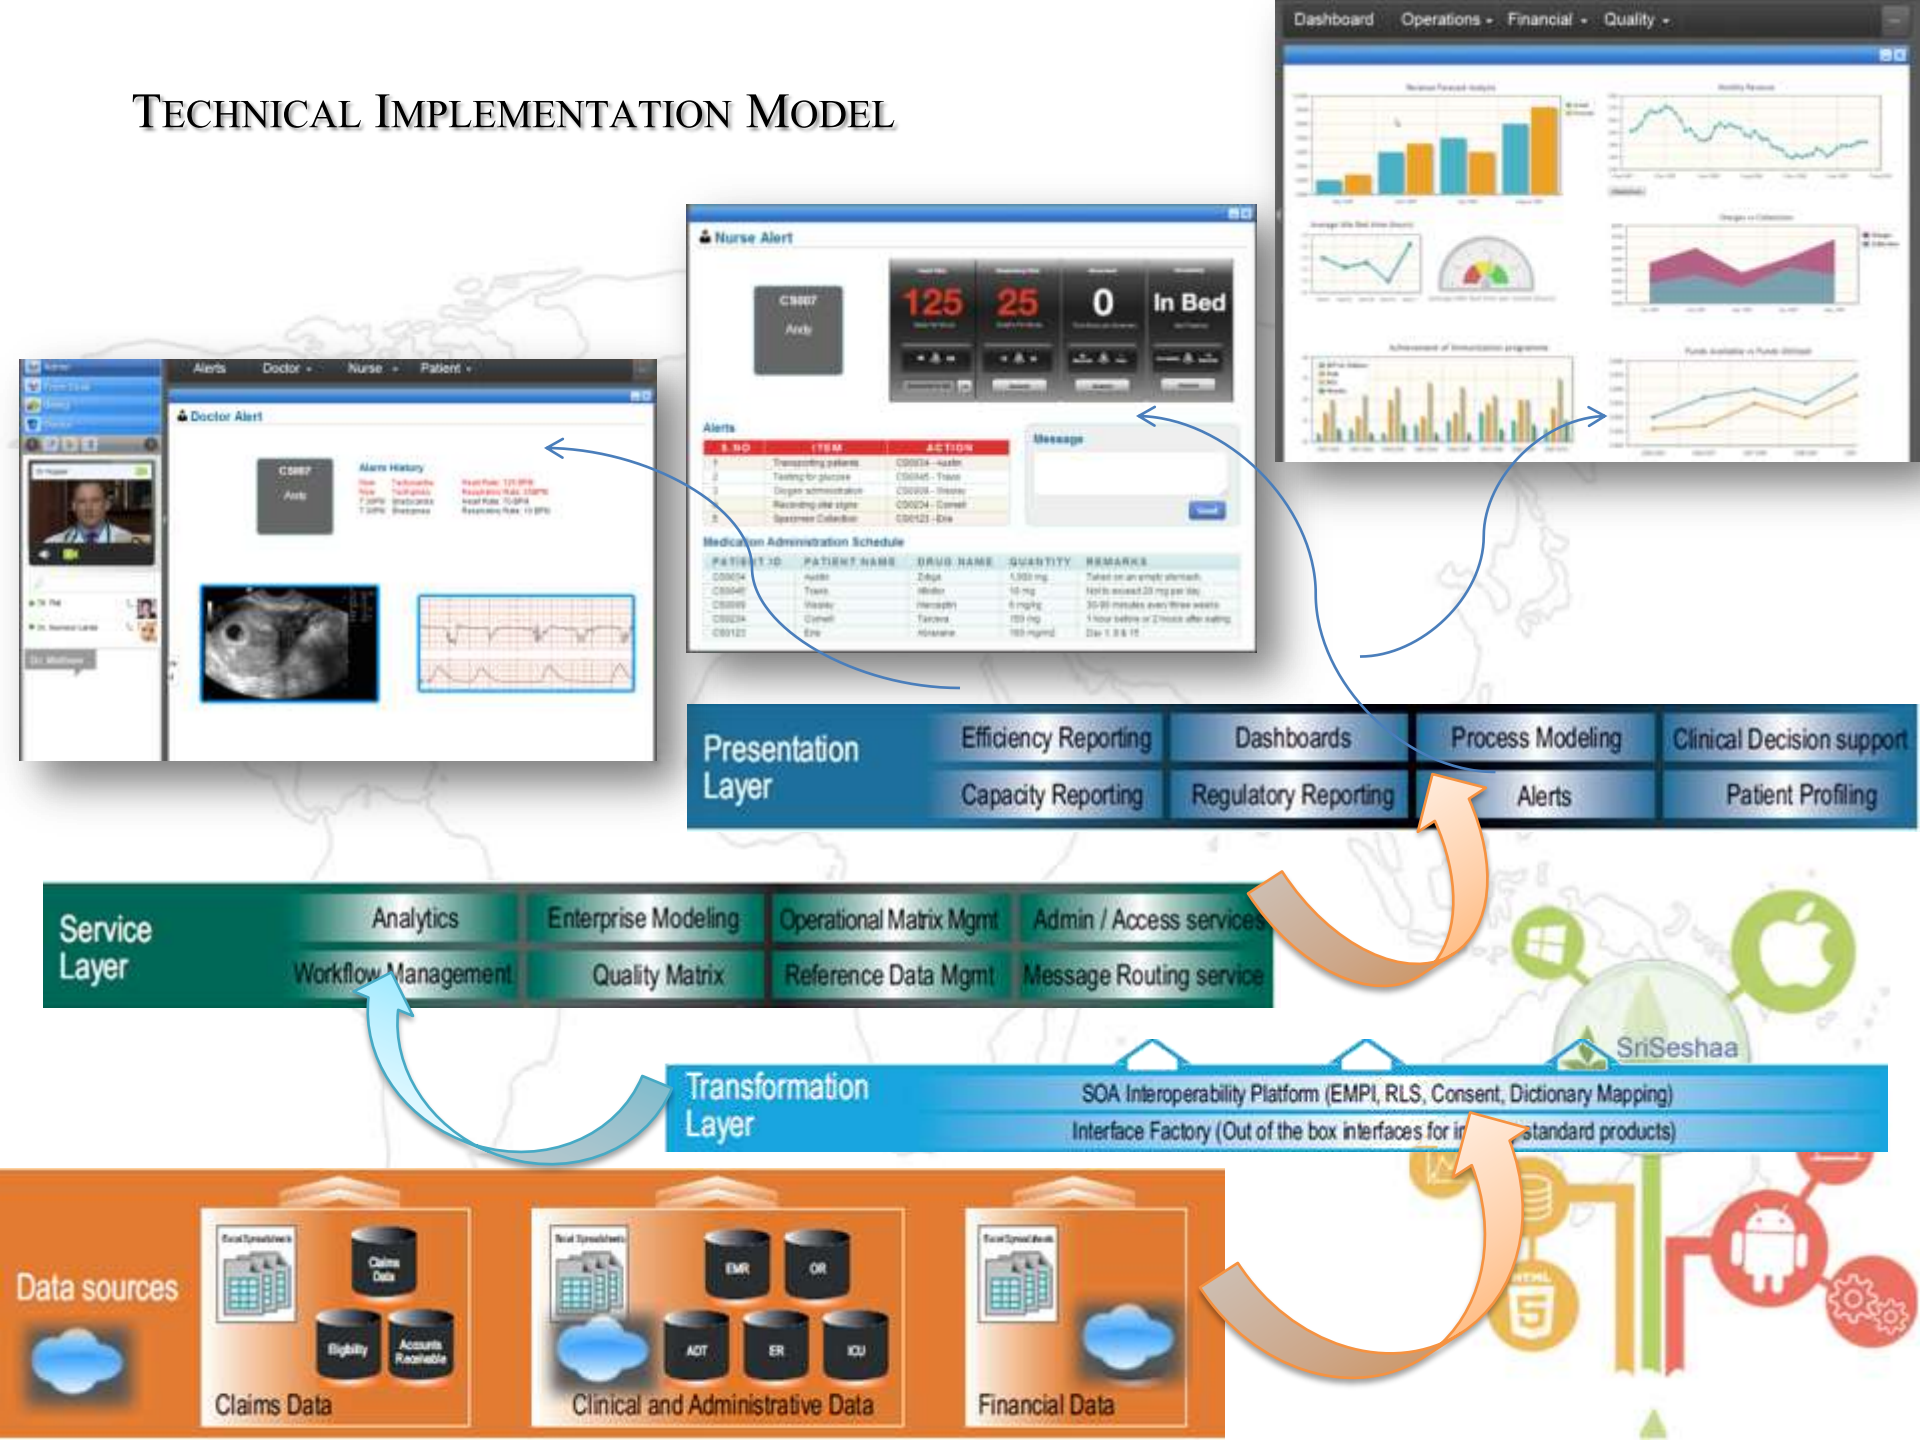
TECHNICAL IMPLEMENTATION MODEL

Dashboard Operations Financial Quality

Nurse Alert

C5007 Andy

125 25 0 In Bed

Alerts

S.NO ITEM ACTION

Message

Medication Administration Schedule

PATIENT ID PATIENT NAME DRUG NAME QUANTITY REMARKS

Alerts Doctor Nurse Patient

Doctor Alert

C5007 Andy

Alarm History

Presentation Layer

Efficiency Reporting | Dashboards | Process Modeling | Clinical Decision support
Capacity Reporting | Regulatory Reporting | Alerts | Patient Profiling

Service Layer

Analytics | Enterprise Modeling | Operational Matrix Mgmt | Admin / Access services
Workflow Management | Quality Matrix | Reference Data Mgmt | Message Routing service

SriSeshaa

Transformation Layer

SOA Interoperability Platform (EMPI, RLS, Consent, Dictionary Mapping)
Interface Factory (Out of the box interfaces for in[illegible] standard products)

Data sources

Claims Data Eligibility Accounts Receivable
Claims Data

EMR OR ADT ER ICU
Clinical and Administrative Data

Financial Data